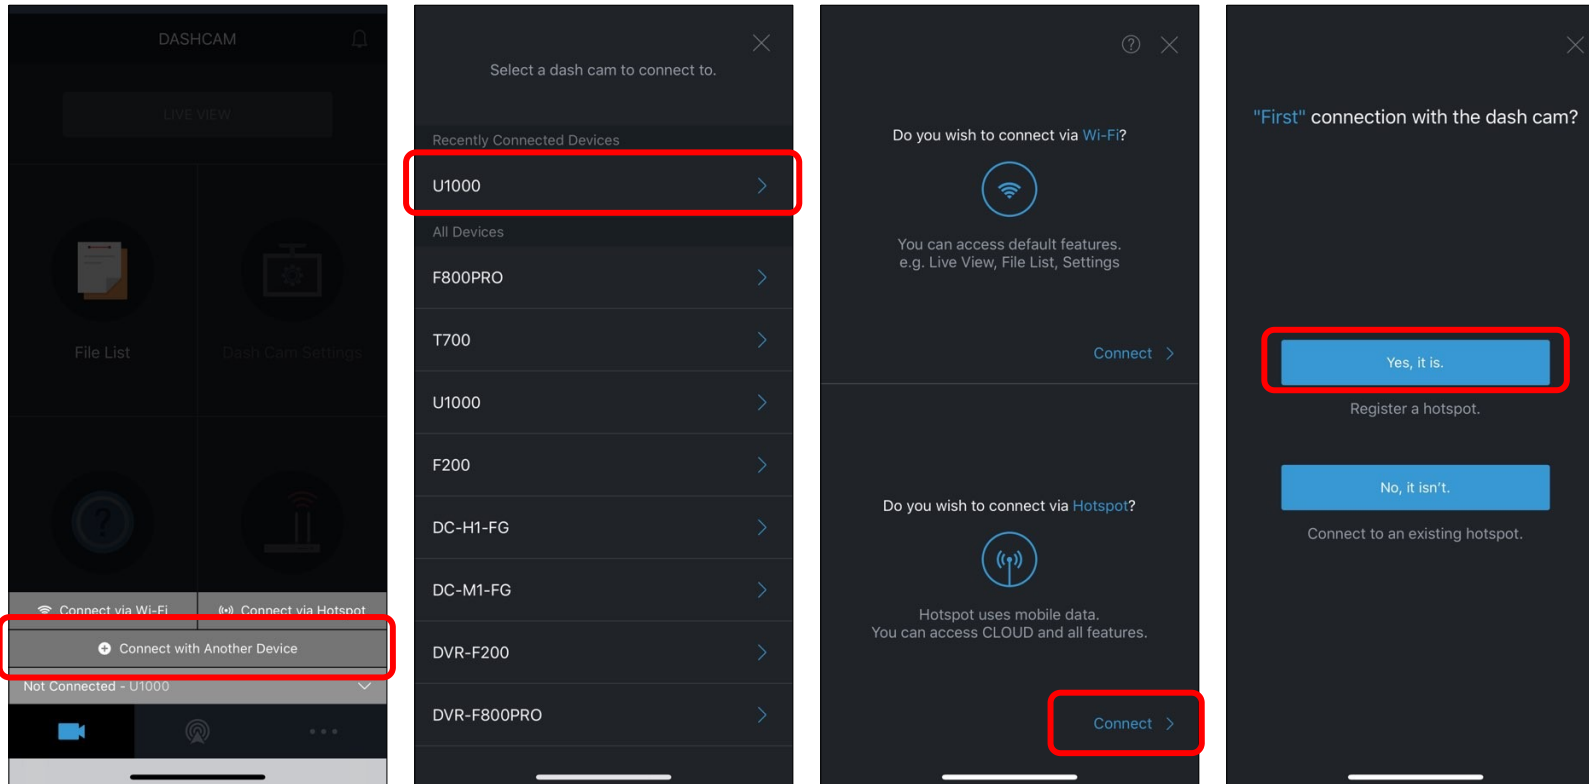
DASHCAM

LIVE VIEW

File List

Dash Cam Settings

Connect via Wi-Fi

Connect via Hotspot

Connect with Another Device

Not Connected - U1000

Select a dash cam to connect to.

Recently Connected Devices

U1000

All Devices

F800PRO

T700

U1000

F200

DC-H1-FG

DC-M1-FG

DVR-F200

DVR-F800PRO

Do you wish to connect via Wi-Fi?

You can access default features. e.g. Live View, File List, Settings

Connect

Do you wish to connect via Hotspot?

Hotspot uses mobile data. You can access CLOUD and all features.

Connect

"First" connection with the dash cam?

Yes, it is.

Register a hotspot.

No, it isn't.

Connect to an existing hotspot.